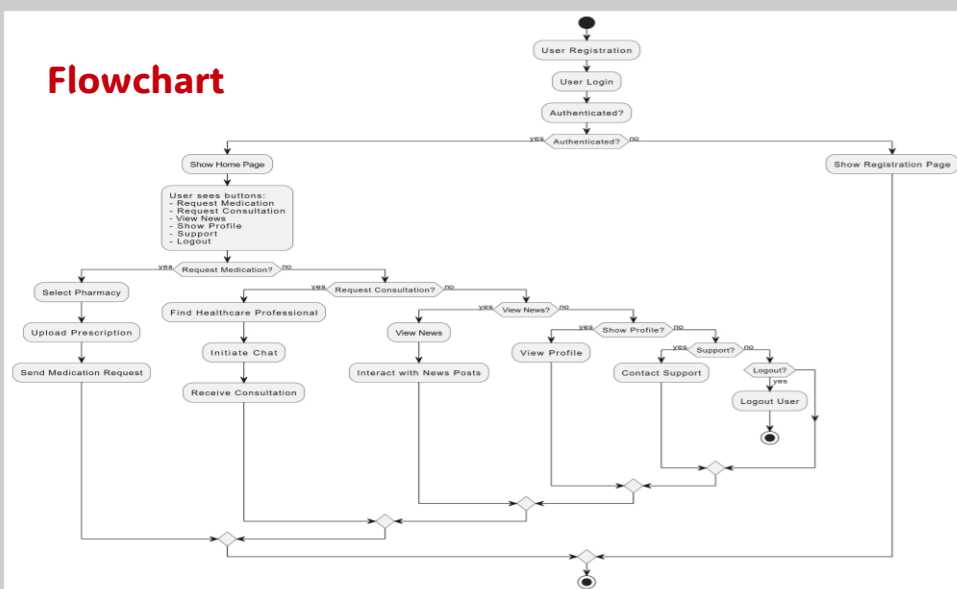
Flowchart

User Registration

User Login

Authenticated?

yes Authenticated? no

Show Home Page

Show Registration Page

User sees buttons:
- Request Medication
- Request Consultation
- View News
- Show Profile
- Support
- Logout

yes Request Medication? no

Select Pharmacy

Upload Prescription

Send Medication Request

yes Request Consultation? no

Find Healthcare Professional

Initiate Chat

Receive Consultation

yes View News? no

View News

Interact with News Posts

yes Show Profile? no

View Profile

yes Support? no

Contact Support

Logout?

yes

Logout User